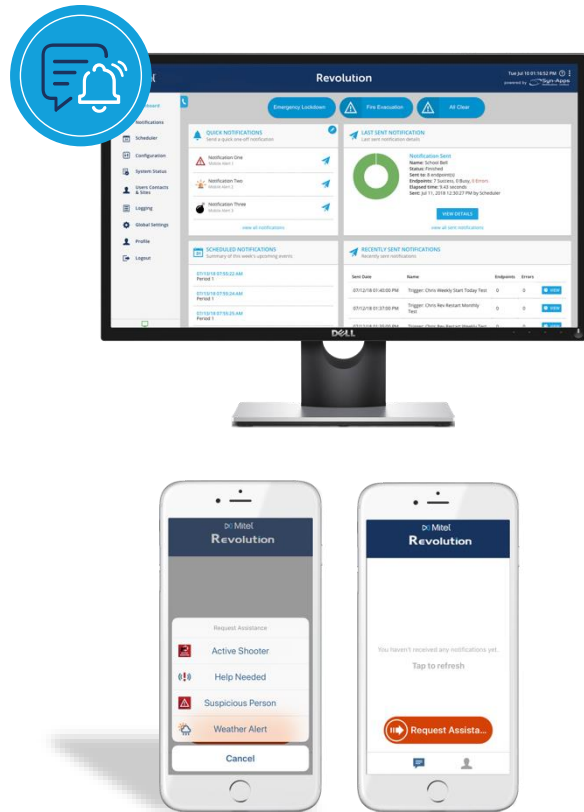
Revolution

Tue Jul 10 01:16:52 PM

powered by Syn-Apps

Dashboard
Notifications
Scheduler
Configuration
System Status
Users Contacts & Sites
Logging
Global Settings
Profile
Logout

Emergency Lockdown
Fire Evacuation
All Clear

QUICK NOTIFICATIONS
Send a quick one-off notification

Notification One
Notification Two
Notification Three

view all notifications

LAST SENT NOTIFICATION
Last sent notification details

Notification Sent
Name: School Bell
Status: Finished
Sent to: 8 endpoint(s)
Endpoints: 7 Success, 0 Busy, 0 Errors
Elapsed time: 9.43 seconds
Sent: Jul 11, 2018 12:30:27 PM by Scheduler

VIEW DETAILS
view all sent notifications

SCHEDULED NOTIFICATIONS
Summary of this week's upcoming events

07/13/18 07:55:22 AM
Period 1
07/13/18 07:55:24 AM
Period 1
07/13/18 07:55:25 AM
Period 1

RECENTLY SENT NOTIFICATIONS
Recently sent notifications

| Sent Date | Name | Endpoints | Errors | |
|---|---|---|---|---|
| 07/12/18 01:40:00 PM | Trigger: Chris Weekly Start Today Test | 0 | 0 | view |
| 07/12/18 01:37:00 PM | Trigger: Chris Rev Restart Monthly Test | 0 | 0 | view |
| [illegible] | Trigger: Chris Weekly Test | 0 | 0 | view |

DELL

Mitel
Revolution

Request Assistance
Active Shooter
Help Needed
Suspicious Person
Weather Alert
Cancel

Mitel
Revolution

You haven't received any notifications yet.
Tap to refresh

Request Assista...